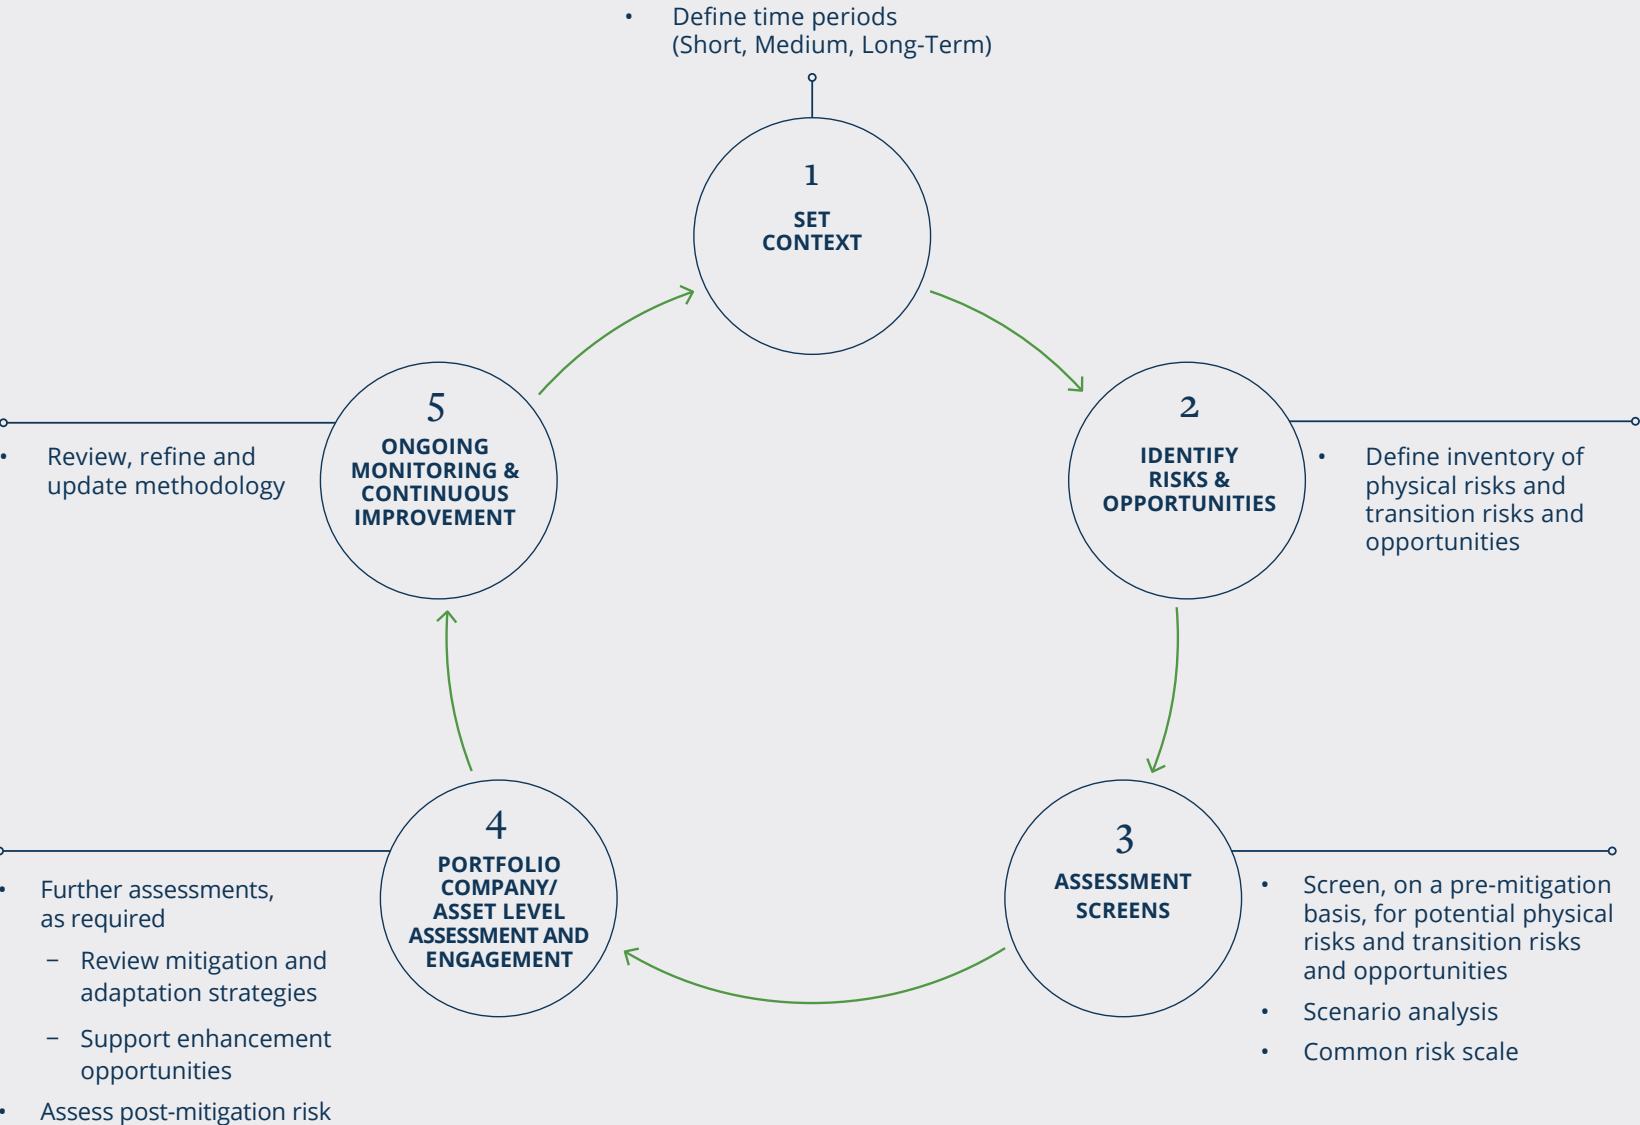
• Define time periods (Short, Medium, Long-Term)

1
SET CONTEXT

2
IDENTIFY RISKS & OPPORTUNITIES

• Define inventory of physical risks and transition risks and opportunities

3
ASSESSMENT SCREENS

• Screen, on a pre-mitigation basis, for potential physical risks and transition risks and opportunities
• Scenario analysis
• Common risk scale

4
PORTFOLIO COMPANY/ ASSET LEVEL ASSESSMENT AND ENGAGEMENT

• Further assessments, as required
– Review mitigation and adaptation strategies
– Support enhancement opportunities
• Assess post-mitigation risk

5
ONGOING MONITORING & CONTINUOUS IMPROVEMENT

• Review, refine and update methodology